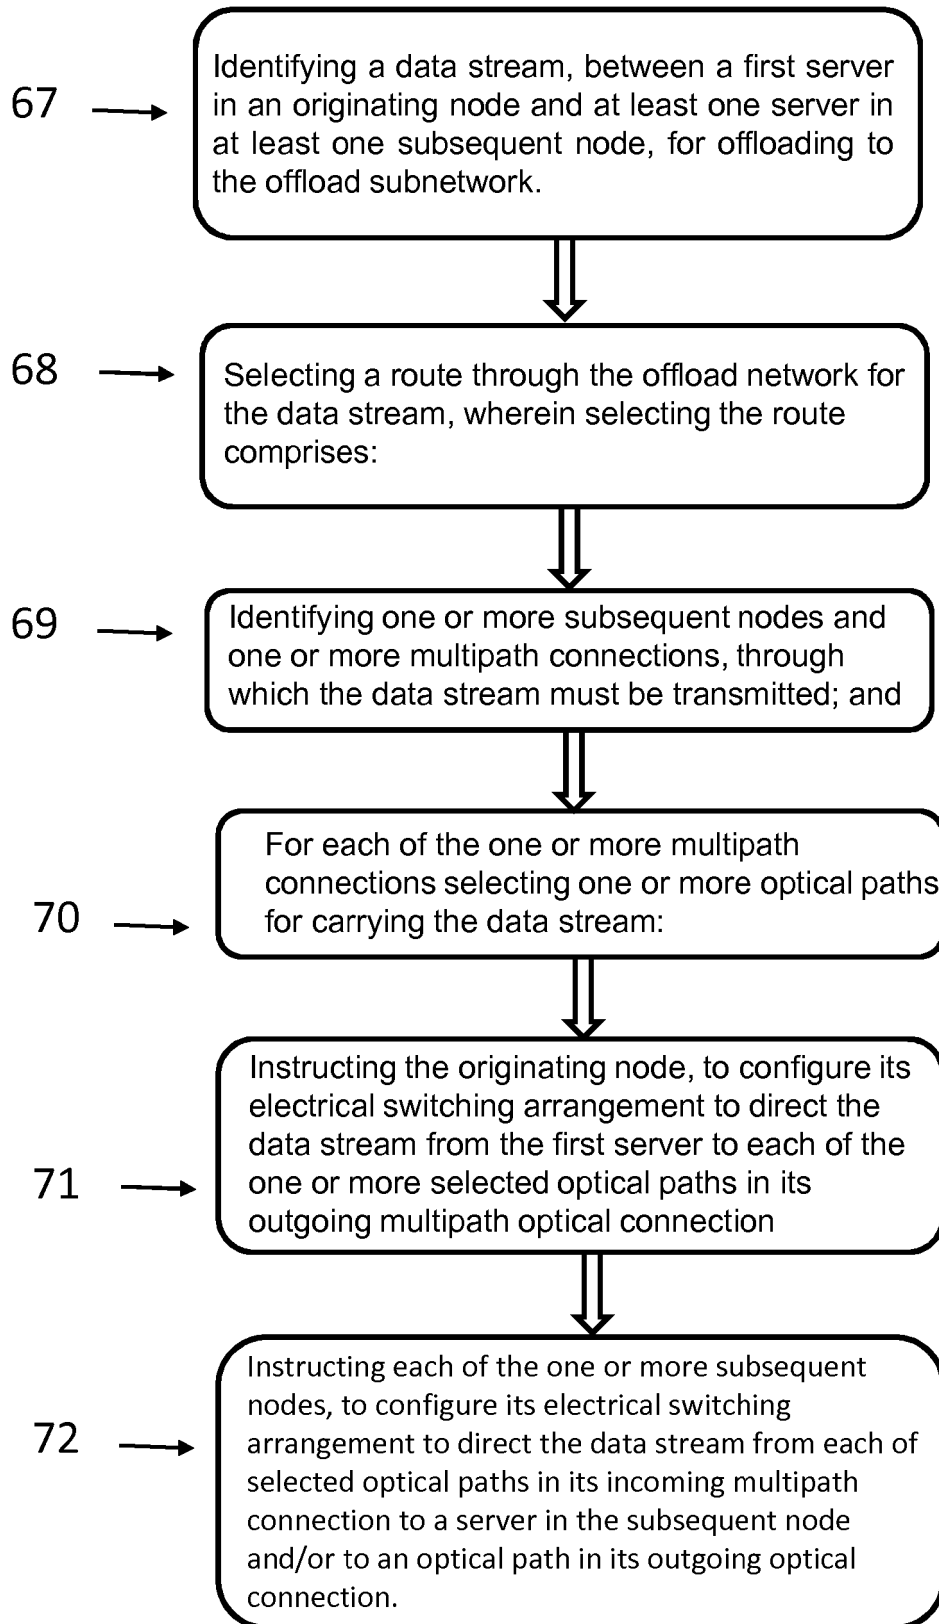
67

Identifying a data stream, between a first server in an originating node and at least one server in at least one subsequent node, for offloading to the offload subnetwork.

68

Selecting a route through the offload network for the data stream, wherein selecting the route comprises:

69

Identifying one or more subsequent nodes and one or more multipath connections, through which the data stream must be transmitted; and

70

For each of the one or more multipath connections selecting one or more optical paths for carrying the data stream:

71

Instructing the originating node, to configure its electrical switching arrangement to direct the data stream from the first server to each of the one or more selected optical paths in its outgoing multipath optical connection

72

Instructing each of the one or more subsequent nodes, to configure its electrical switching arrangement to direct the data stream from each of selected optical paths in its incoming multipath connection to a server in the subsequent node and/or to an optical path in its outgoing optical connection.